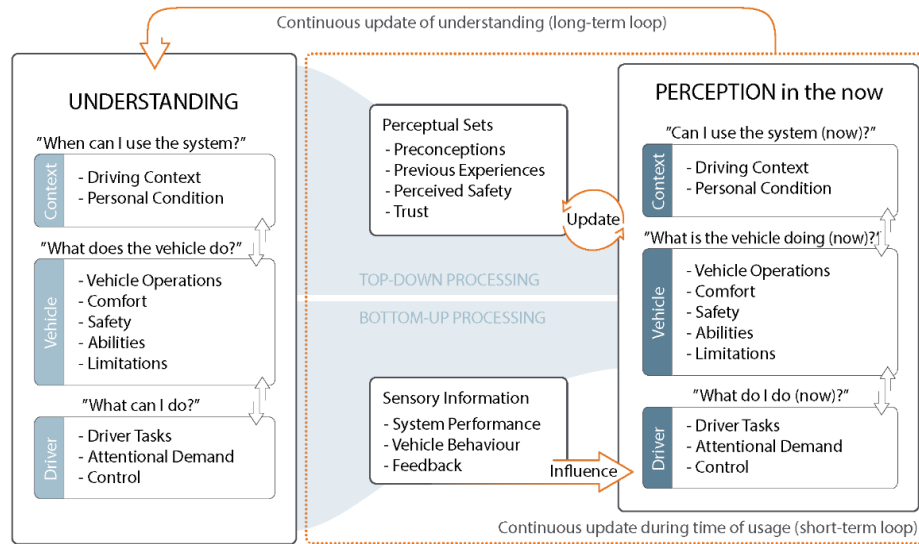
Continuous update of understanding (long-term loop)

UNDERSTANDING

"When can I use the system?"

Context
- Driving Context
- Personal Condition

"What does the vehicle do?"

Vehicle
- Vehicle Operations
- Comfort
- Safety
- Abilities
- Limitations

"What can I do?"

Driver
- Driver Tasks
- Attentional Demand
- Control

Perceptual Sets
- Preconceptions
- Previous Experiences
- Perceived Safety
- Trust

Update

TOP-DOWN PROCESSING

BOTTOM-UP PROCESSING

Sensory Information
- System Performance
- Vehicle Behaviour
- Feedback

Influence

PERCEPTION in the now

"Can I use the system (now)?"

Context
- Driving Context
- Personal Condition

"What is the vehicle doing (now)?"

Vehicle
- Vehicle Operations
- Comfort
- Safety
- Abilities
- Limitations

"What do I do (now)?"

Driver
- Driver Tasks
- Attentional Demand
- Control

Continuous update during time of usage (short-term loop)